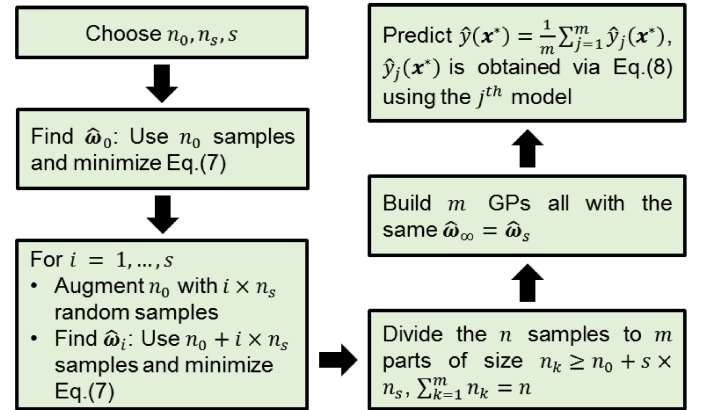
Choose $n_0, n_s, s$

Find $\hat{\boldsymbol{\omega}}_0$: Use $n_0$ samples and minimize Eq.(7)

For $i = 1, \ldots, s$
- Augment $n_0$ with $i \times n_s$ random samples
- Find $\hat{\boldsymbol{\omega}}_i$: Use $n_0 + i \times n_s$ samples and minimize Eq.(7)

Divide the $n$ samples to $m$ parts of size $n_k \geq n_0 + s \times n_s$, $\sum_{k=1}^{m} n_k = n$

Build $m$ GPs all with the same $\hat{\boldsymbol{\omega}}_\infty = \hat{\boldsymbol{\omega}}_s$

Predict $\hat{y}(\boldsymbol{x}^*) = \frac{1}{m}\sum_{j=1}^{m} \hat{y}_j(\boldsymbol{x}^*)$, $\hat{y}_j(\boldsymbol{x}^*)$ is obtained via Eq.(8) using the $j^{th}$ model